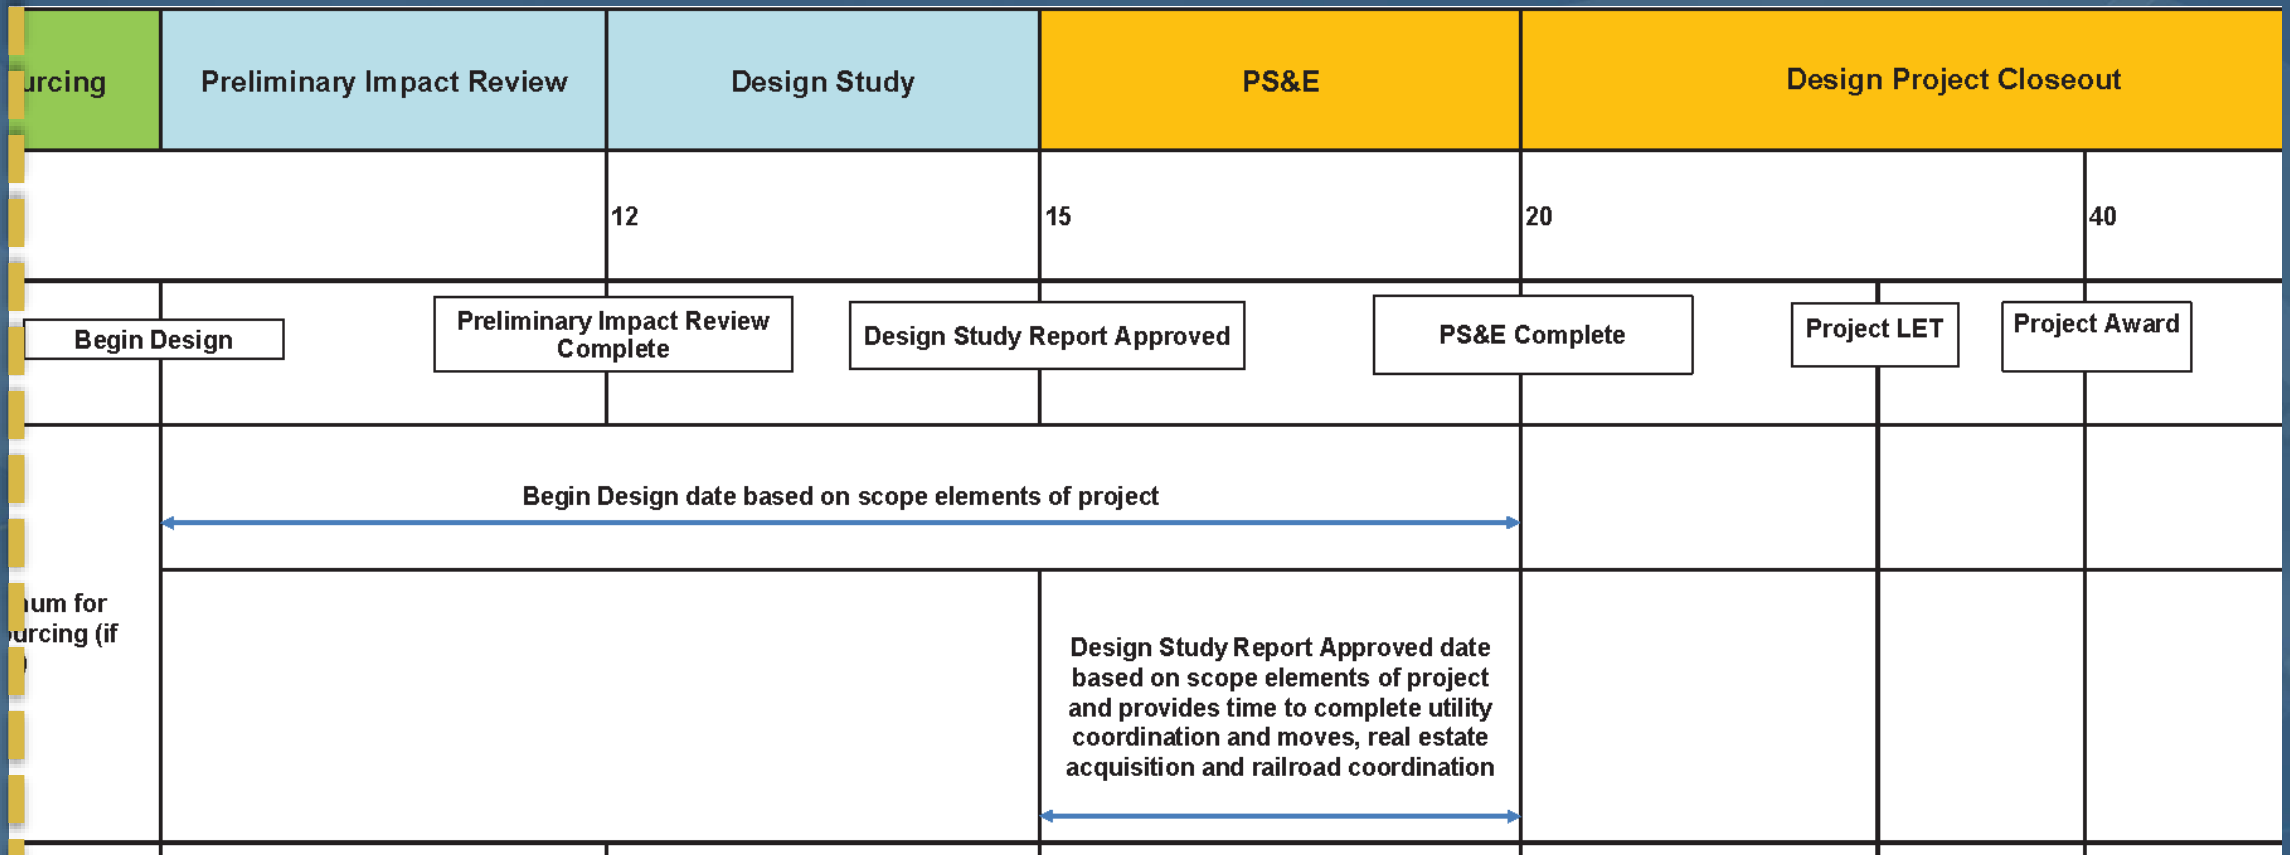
urcing | Preliminary Impact Review | Design Study | PS&E | Design Project Closeout

12

15

20

40

Begin Design

Preliminary Impact Review Complete

Design Study Report Approved

PS&E Complete

Project LET

Project Award

Begin Design date based on scope elements of project

num for urcing (if )

Design Study Report Approved date based on scope elements of project and provides time to complete utility coordination and moves, real estate acquisition and railroad coordination